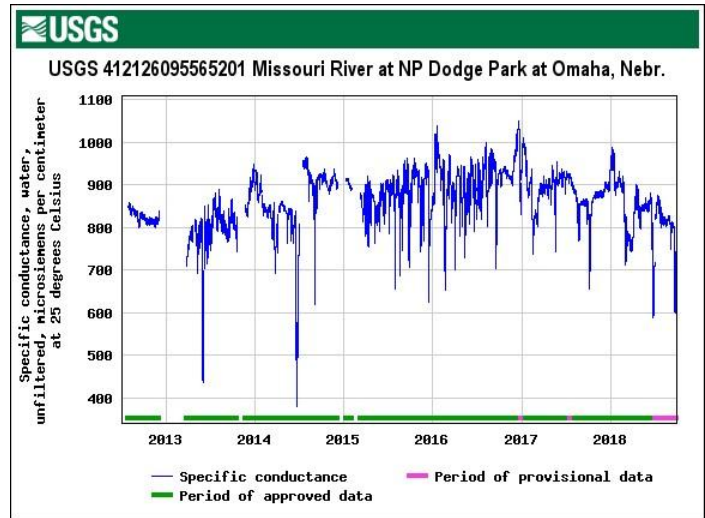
≈USGS

USGS 412126095565201 Missouri River at NP Dodge Park at Omaha, Nebr.

Specific conductance, water, unfiltered, microsiemens per centimeter at 25 degrees Celsius

1100
1000
900
800
700
600
500
400

2013 2014 2015 2016 2017 2018

Specific conductance
Period of provisional data
Period of approved data